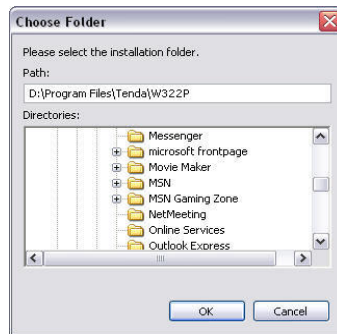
Choose Folder

Please select the installation folder.

Path:

D:\Program Files\Tenda\W322P

Directories:

Messenger
microsoft frontpage
Movie Maker
MSN
MSN Gaming Zone
NetMeeting
Online Services
Outlook Express

OK
Cancel